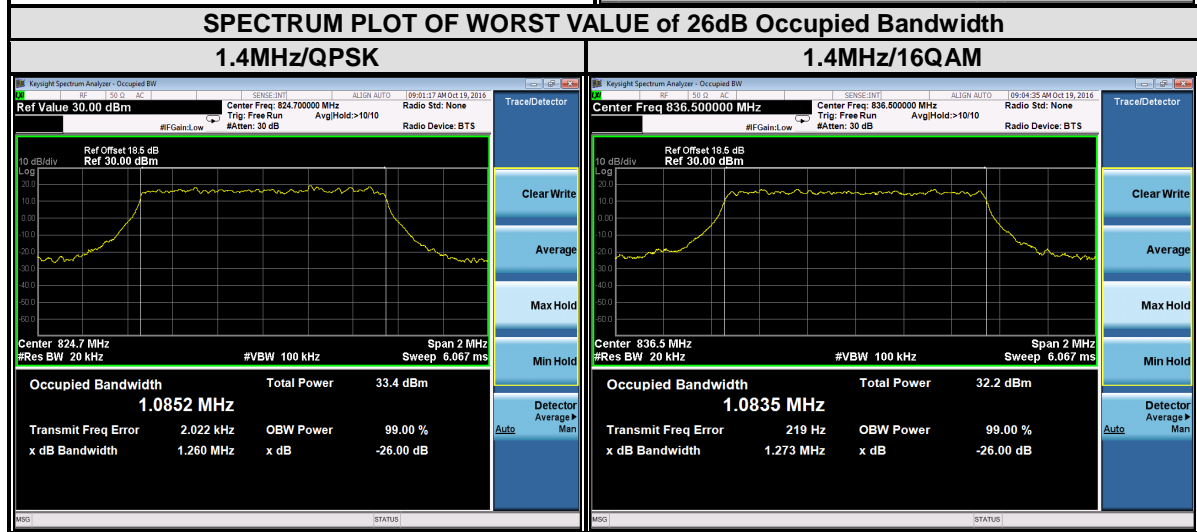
SPECTRUM PLOT OF WORST VALUE of 26dB Occupied Bandwidth

| 1.4MHz/QPSK | 1.4MHz/16QAM |
|---|---|

Keysight Spectrum Analyzer - Occupied BW
RF 50 Ω AC SENSE:INT ALIGN AUTO 09:01:17 AM Oct 19, 2016
Ref Value 30.00 dBm
Center Freq: 824.700000 MHz Trig: Free Run Avg|Hold:>10/10 #Atten: 30 dB #IFGain:Low
Radio Std: None
Radio Device: BTS
Trace/Detector
10 dB/div Log
Ref Offset 18.5 dB
Ref 30.00 dBm
20.0
10.0
0.00
-10.0
-20.0
-30.0
-40.0
-50.0
-60.0
Center 824.7 MHz
#Res BW 20 kHz
#VBW 100 kHz
Span 2 MHz
Sweep 6.067 ms
Clear Write
Average
Max Hold
Min Hold
Detector Average▸ Auto Man
Occupied Bandwidth
1.0852 MHz
Total Power 33.4 dBm
Transmit Freq Error 2.022 kHz
OBW Power 99.00 %
x dB Bandwidth 1.260 MHz
x dB -26.00 dB
MSG
STATUS

Keysight Spectrum Analyzer - Occupied BW
RF 50 Ω AC SENSE:INT ALIGN AUTO 09:04:35 AM Oct 19, 2016
Center Freq 836.500000 MHz
Center Freq: 836.500000 MHz Trig: Free Run Avg|Hold:>10/10 #Atten: 30 dB #IFGain:Low
Radio Std: None
Radio Device: BTS
Trace/Detector
10 dB/div Log
Ref Offset 18.5 dB
Ref 30.00 dBm
20.0
10.0
0.00
-10.0
-20.0
-30.0
-40.0
-50.0
-60.0
Center 836.5 MHz
#Res BW 20 kHz
#VBW 100 kHz
Span 2 MHz
Sweep 6.067 ms
Clear Write
Average
Max Hold
Min Hold
Detector Average▸ Auto Man
Occupied Bandwidth
1.0835 MHz
Total Power 32.2 dBm
Transmit Freq Error 219 Hz
OBW Power 99.00 %
x dB Bandwidth 1.273 MHz
x dB -26.00 dB
MSG
STATUS